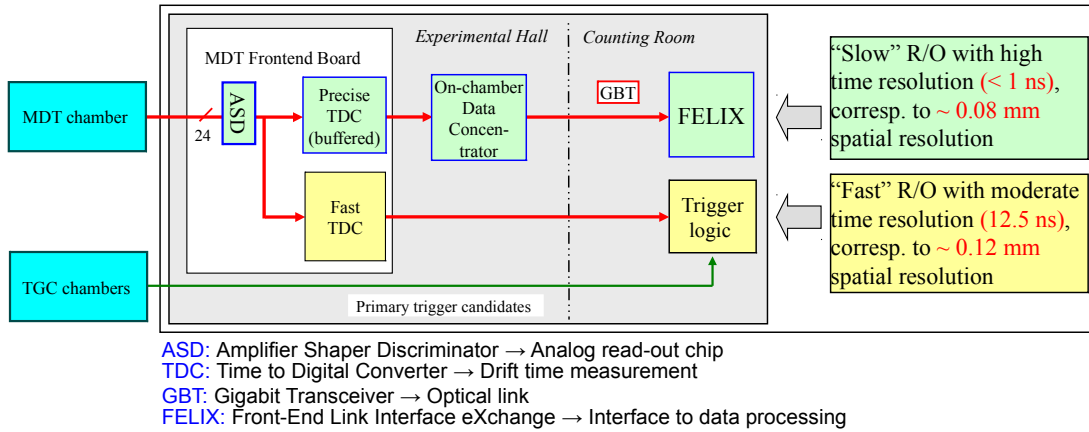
MDT chamber

TGC chambers

MDT Frontend Board

Experimental Hall

Counting Room

ASD

24

Precise TDC (buffered)

On-chamber Data Concentrator

GBT

FELIX

Fast TDC

Trigger logic

Primary trigger candidates

“Slow” R/O with high time resolution (< 1 ns), corresp. to ~ 0.08 mm spatial resolution

“Fast” R/O with moderate time resolution (12.5 ns), corresp. to ~ 0.12 mm spatial resolution

ASD: Amplifier Shaper Discriminator → Analog read-out chip
TDC: Time to Digital Converter → Drift time measurement
GBT: Gigabit Transceiver → Optical link
FELIX: Front-End Link Interface eXchange → Interface to data processing